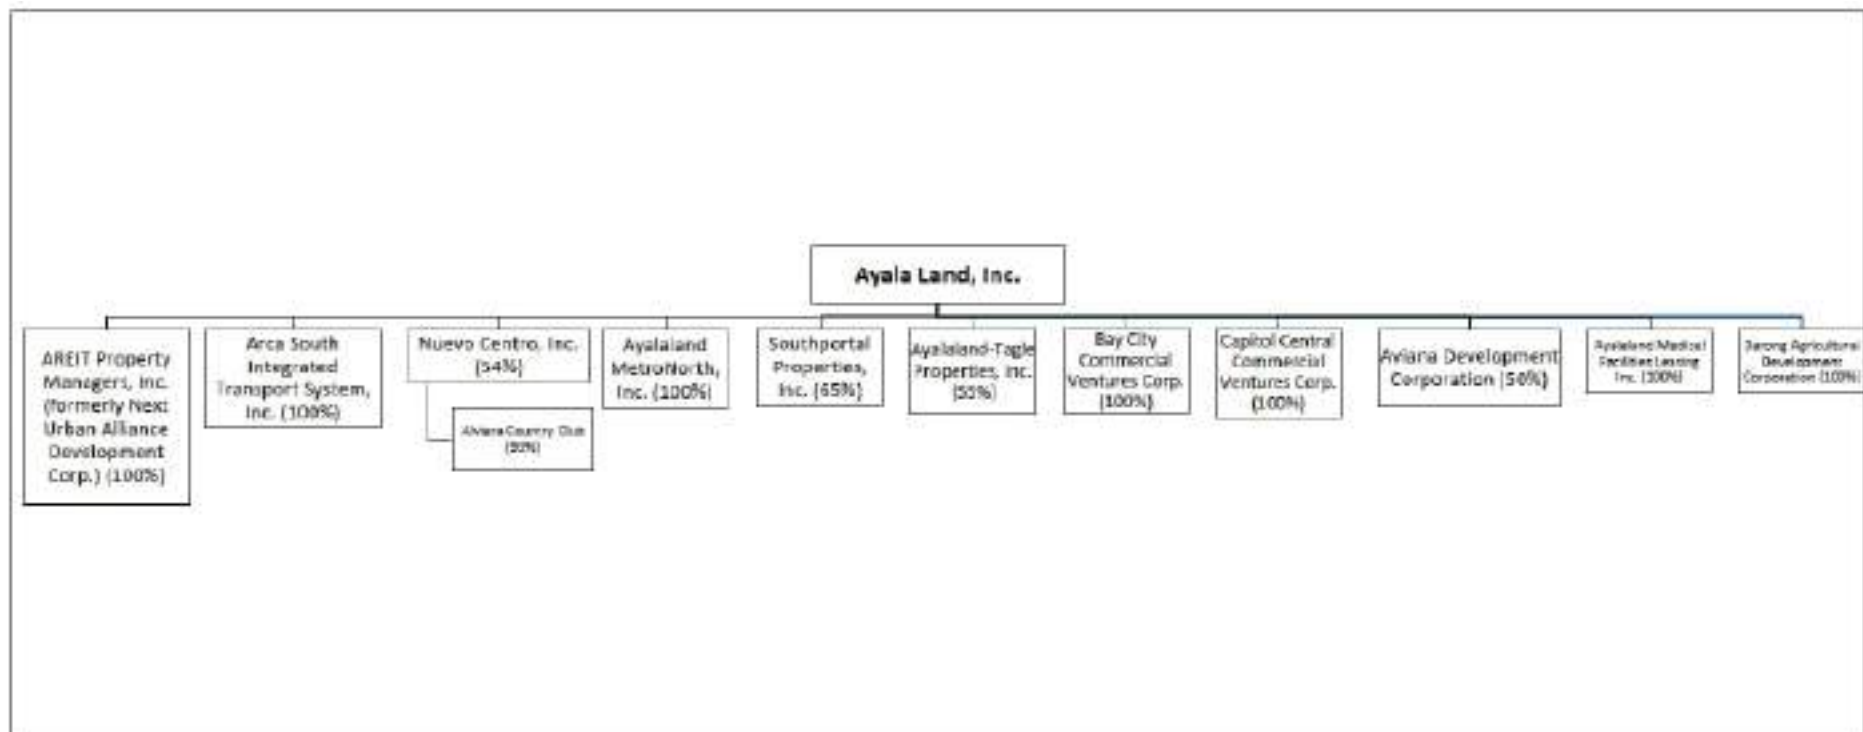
Ayala Land, Inc.

AREIT Property Managers, Inc. (formerly Next Urban Alliance Development Corp.) (100%)

Arca South Integrated Transport System, Inc. (100%)

Nuevo Centro, Inc. (54%)

Aviana Country Club (50%)

Ayalaland MetroNorth, Inc. (100%)

Southportal Properties, Inc. (65%)

Ayalaland-Tagle Properties, Inc. (55%)

Bay City Commercial Ventures Corp. (100%)

Capitol Central Commercial Ventures Corp. (100%)

Aviana Development Corporation (50%)

Ayalaland Medical Facilities Leasing Inc. (100%)

Darong Agricultural Development Corporation (100%)